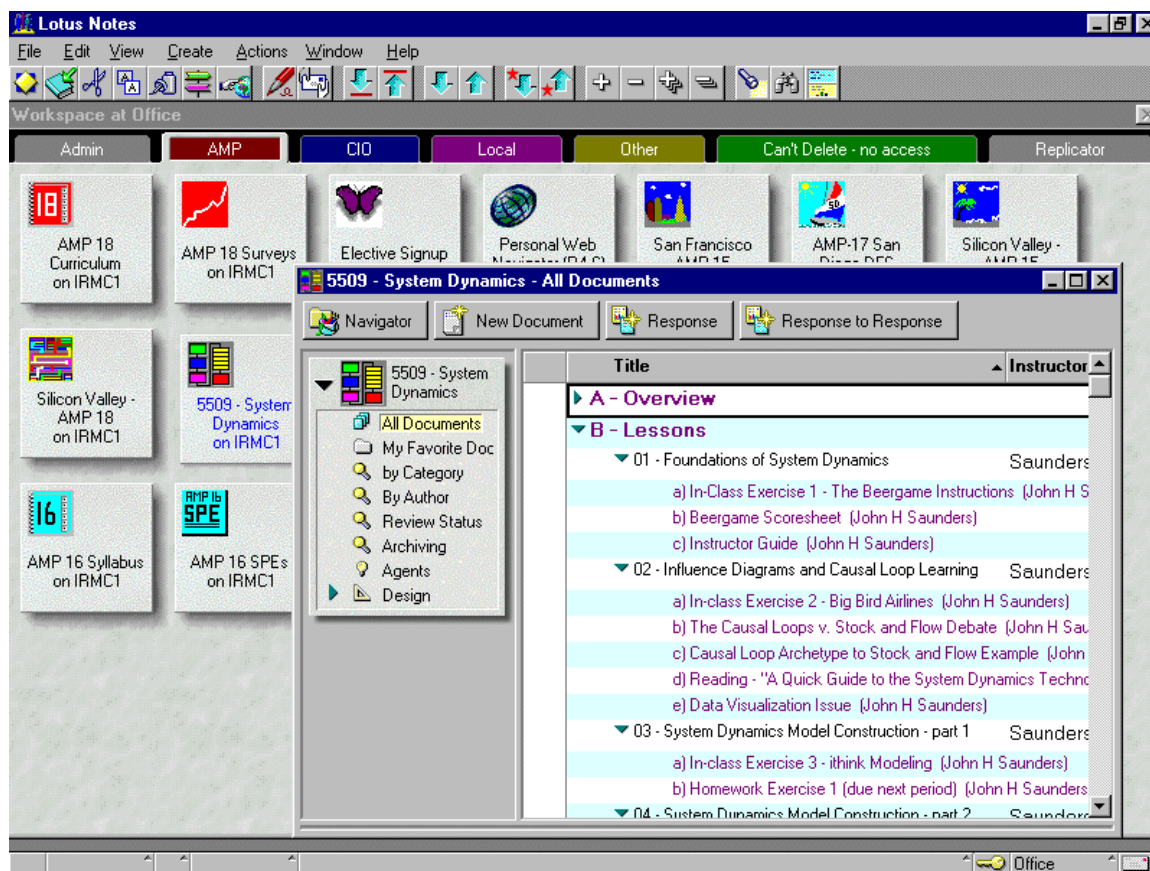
Lotus Notes

File Edit View Create Actions Window Help

Workspace at Office

Admin | AMP | CIO | Local | Other | Can't Delete - no access | Replicator

18
AMP 18 Curriculum on IRMC1

AMP 18 Surveys on IRMC1

Elective Signup

Personal Web Navigator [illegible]

San Francisco AMP 15

AMP-17 San Diego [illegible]

Silicon Valley - AMP 15

Silicon Valley - AMP 18 on IRMC1

5509 - System Dynamics on IRMC1

16
AMP 16 Syllabus on IRMC1

AMP 16 SPE
AMP 16 SPEs on IRMC1

5509 - System Dynamics - All Documents

Navigator | New Document | Response | Response to Response

5509 - System Dynamics
All Documents
My Favorite Doc
by Category
By Author
Review Status
Archiving
Agents
Design

| Title | Instructor |
|---|---|
| A - Overview | |
| B - Lessons | |
| 01 - Foundations of System Dynamics | Saunders |
| a) In-Class Exercise 1 - The Beergame Instructions (John H S | |
| b) Beergame Scoresheet (John H Saunders) | |
| c) Instructor Guide (John H Saunders) | |
| 02 - Influence Diagrams and Causal Loop Learning | Saunders |
| a) In-class Exercise 2 - Big Bird Airlines (John H Saunders) | |
| b) The Causal Loops v. Stock and Flow Debate (John H Sau | |
| c) Causal Loop Archetype to Stock and Flow Example (John | |
| d) Reading - "A Quick Guide to the System Dynamics Techno | |
| e) Data Visualization Issue (John H Saunders) | |
| 03 - System Dynamics Model Construction - part 1 | Saunders |
| a) In-class Exercise 3 - ithink Modeling (John H Saunders) | |
| b) Homework Exercise 1 (due next period) (John H Saunders | |
| 04 - System Dynamics Model Construction - part 2 | Saunders |

Office